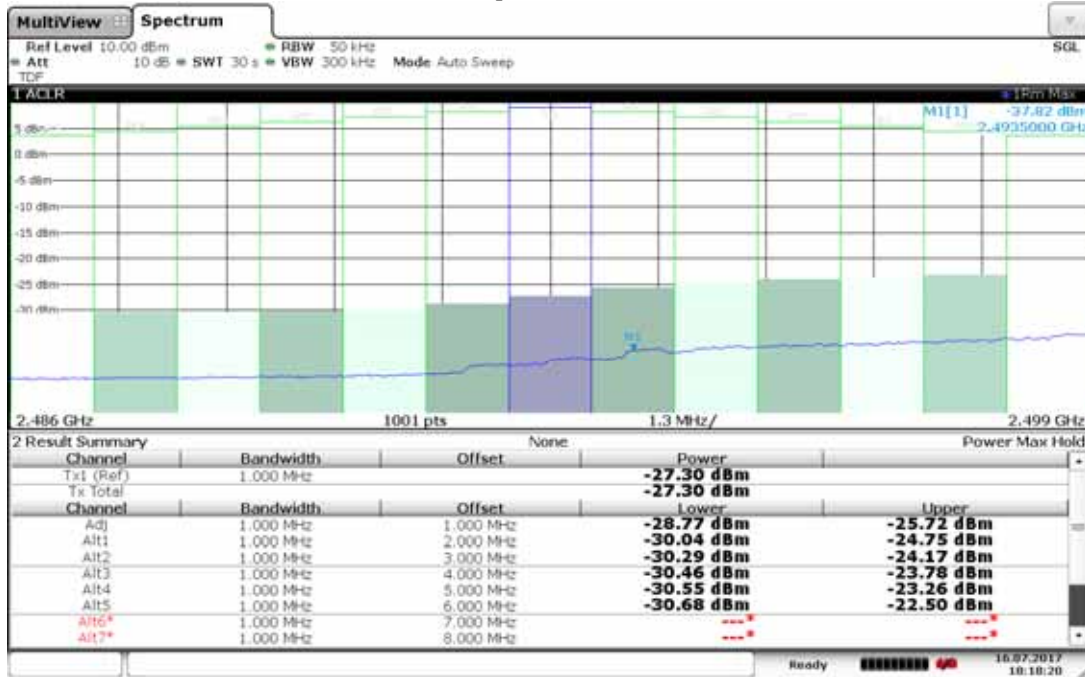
MultiView Spectrum

Ref Level 10.00 dBm • RBW 50 kHz SGL
• Att 10 dB • SWT 30 s • VBW 300 kHz Mode Auto Sweep
TDF

1 ACLR • 1Rm Max

M1[1] -37.82 dBm
2.4935000 GHz

5 dBm
0 dBm
-5 dBm
-10 dBm
-15 dBm
-20 dBm
-25 dBm
-30 dBm

M1

2.486 GHz 1001 pts 1.3 MHz/ 2.499 GHz

2 Result Summary None Power Max Hold

| Channel | Bandwidth | Offset | Power | |
|---|---|---|---|---|
| Tx1 (Ref) | 1.000 MHz | | -27.30 dBm | |
| Tx Total | | | -27.30 dBm | |
| Channel | Bandwidth | Offset | Lower | Upper |
| Adj | 1.000 MHz | 1.000 MHz | -28.77 dBm | -25.72 dBm |
| Alt1 | 1.000 MHz | 2.000 MHz | -30.04 dBm | -24.75 dBm |
| Alt2 | 1.000 MHz | 3.000 MHz | -30.29 dBm | -24.17 dBm |
| Alt3 | 1.000 MHz | 4.000 MHz | -30.46 dBm | -23.78 dBm |
| Alt4 | 1.000 MHz | 5.000 MHz | -30.55 dBm | -23.26 dBm |
| Alt5 | 1.000 MHz | 6.000 MHz | -30.68 dBm | -22.50 dBm |
| Alt6* | 1.000 MHz | 7.000 MHz | ---* | ---* |
| Alt7* | 1.000 MHz | 8.000 MHz | ---* | ---* |

Ready 16.07.2017 10:18:20